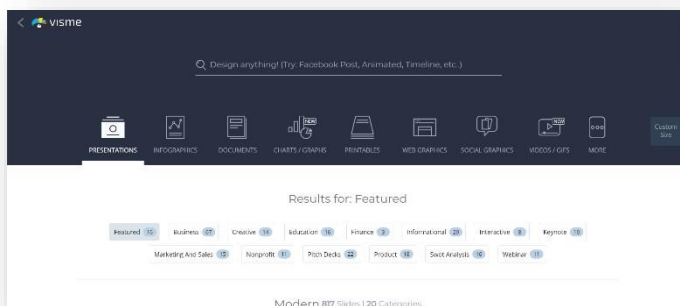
visme

Design anything! (Try: Facebook Post, Animated, Timeline, etc.)

PRESENTATIONS INFOGRAPHICS DOCUMENTS NEW CHARTS / GRAPHS PRINTABLES WEB GRAPHICS SOCIAL GRAPHICS NEW VIDEOS / GIFS MORE Custom Size

Results for: Featured

Featured 10 Business 67 Creative 14 Education 16 Finance 3 Informational 23 Interactive 8 Keynote 13

Marketing And Sales 13 Nonprofit 11 Pitch Decks 22 Product 18 Swot Analysis 10 Webinar 11

Modern 817 Slides | 20 Categories